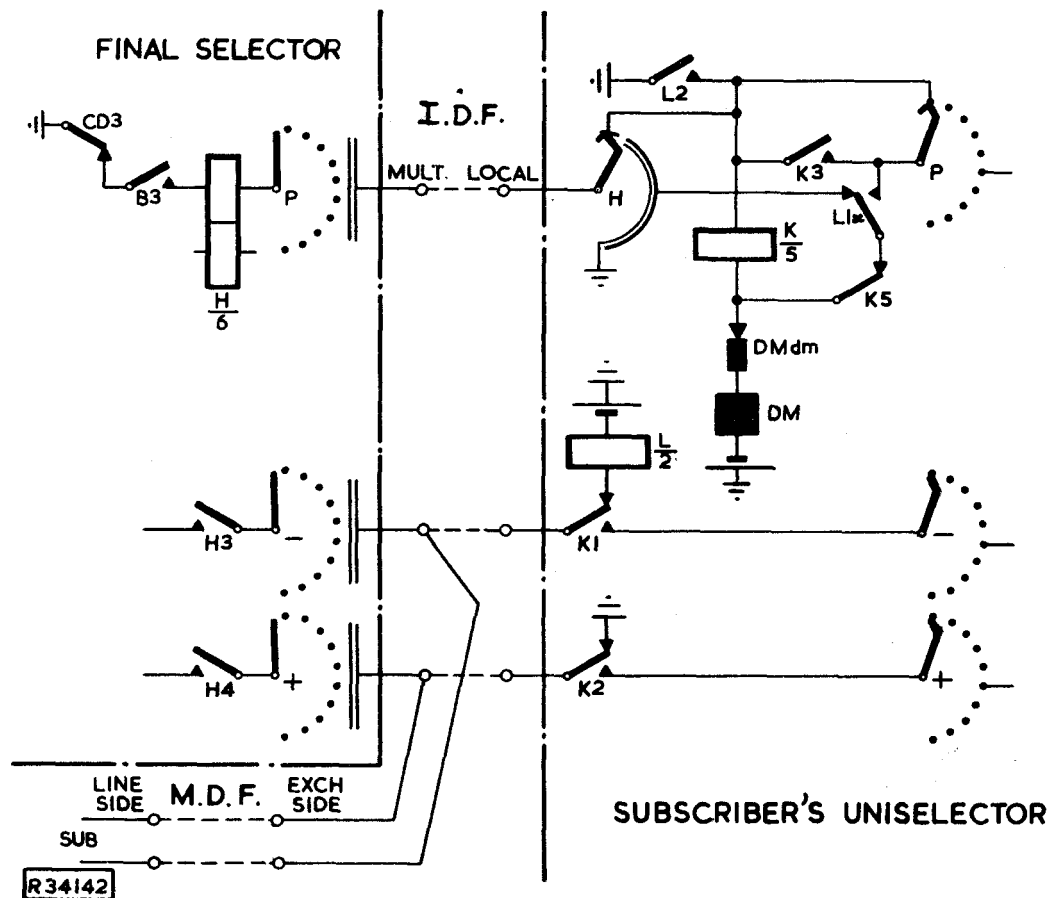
FINAL SELECTOR

I.D.F.

CD3

B3

P

$\frac{H}{6}$

MULT.

LOCAL

L2

H

K3

P

L1

$\frac{K}{5}$

K5

DMdm

DM

$\frac{L}{2}$

H3

–

K1

–

H4

+

K2

+

LINE SIDE

M.D.F.

EXCH SIDE

SUB

SUBSCRIBER'S UNISELECTOR

R34142